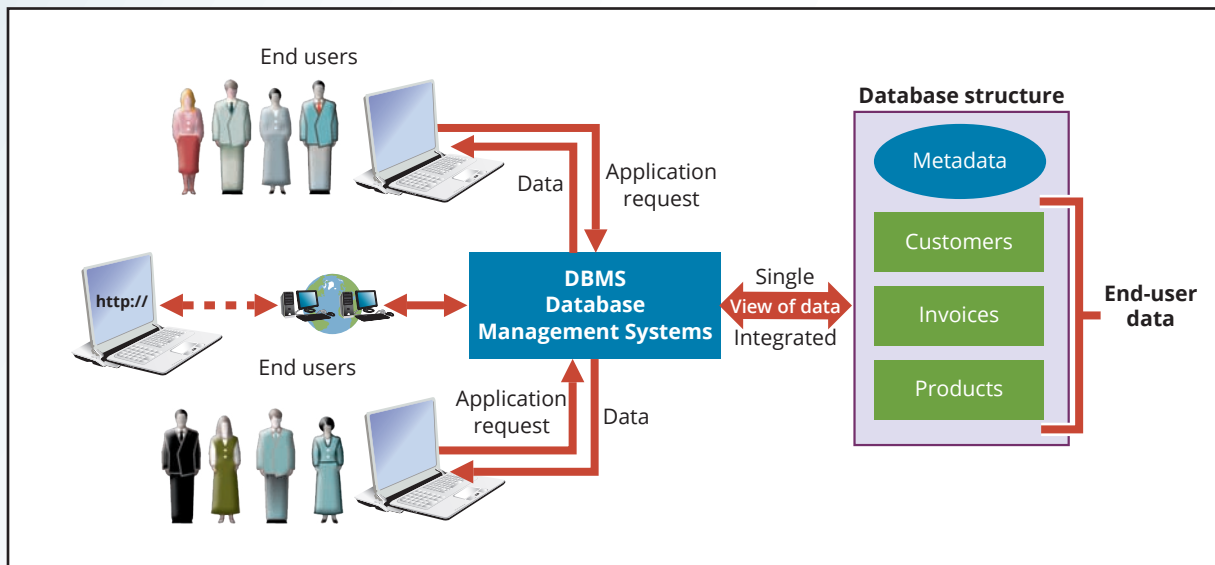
End users

Data

Application request

Database structure

Metadata

Customers

Invoices

Products

End-user data

http://

DBMS
Database
Management Systems

Single
View of data
Integrated

End users

Application request

Data